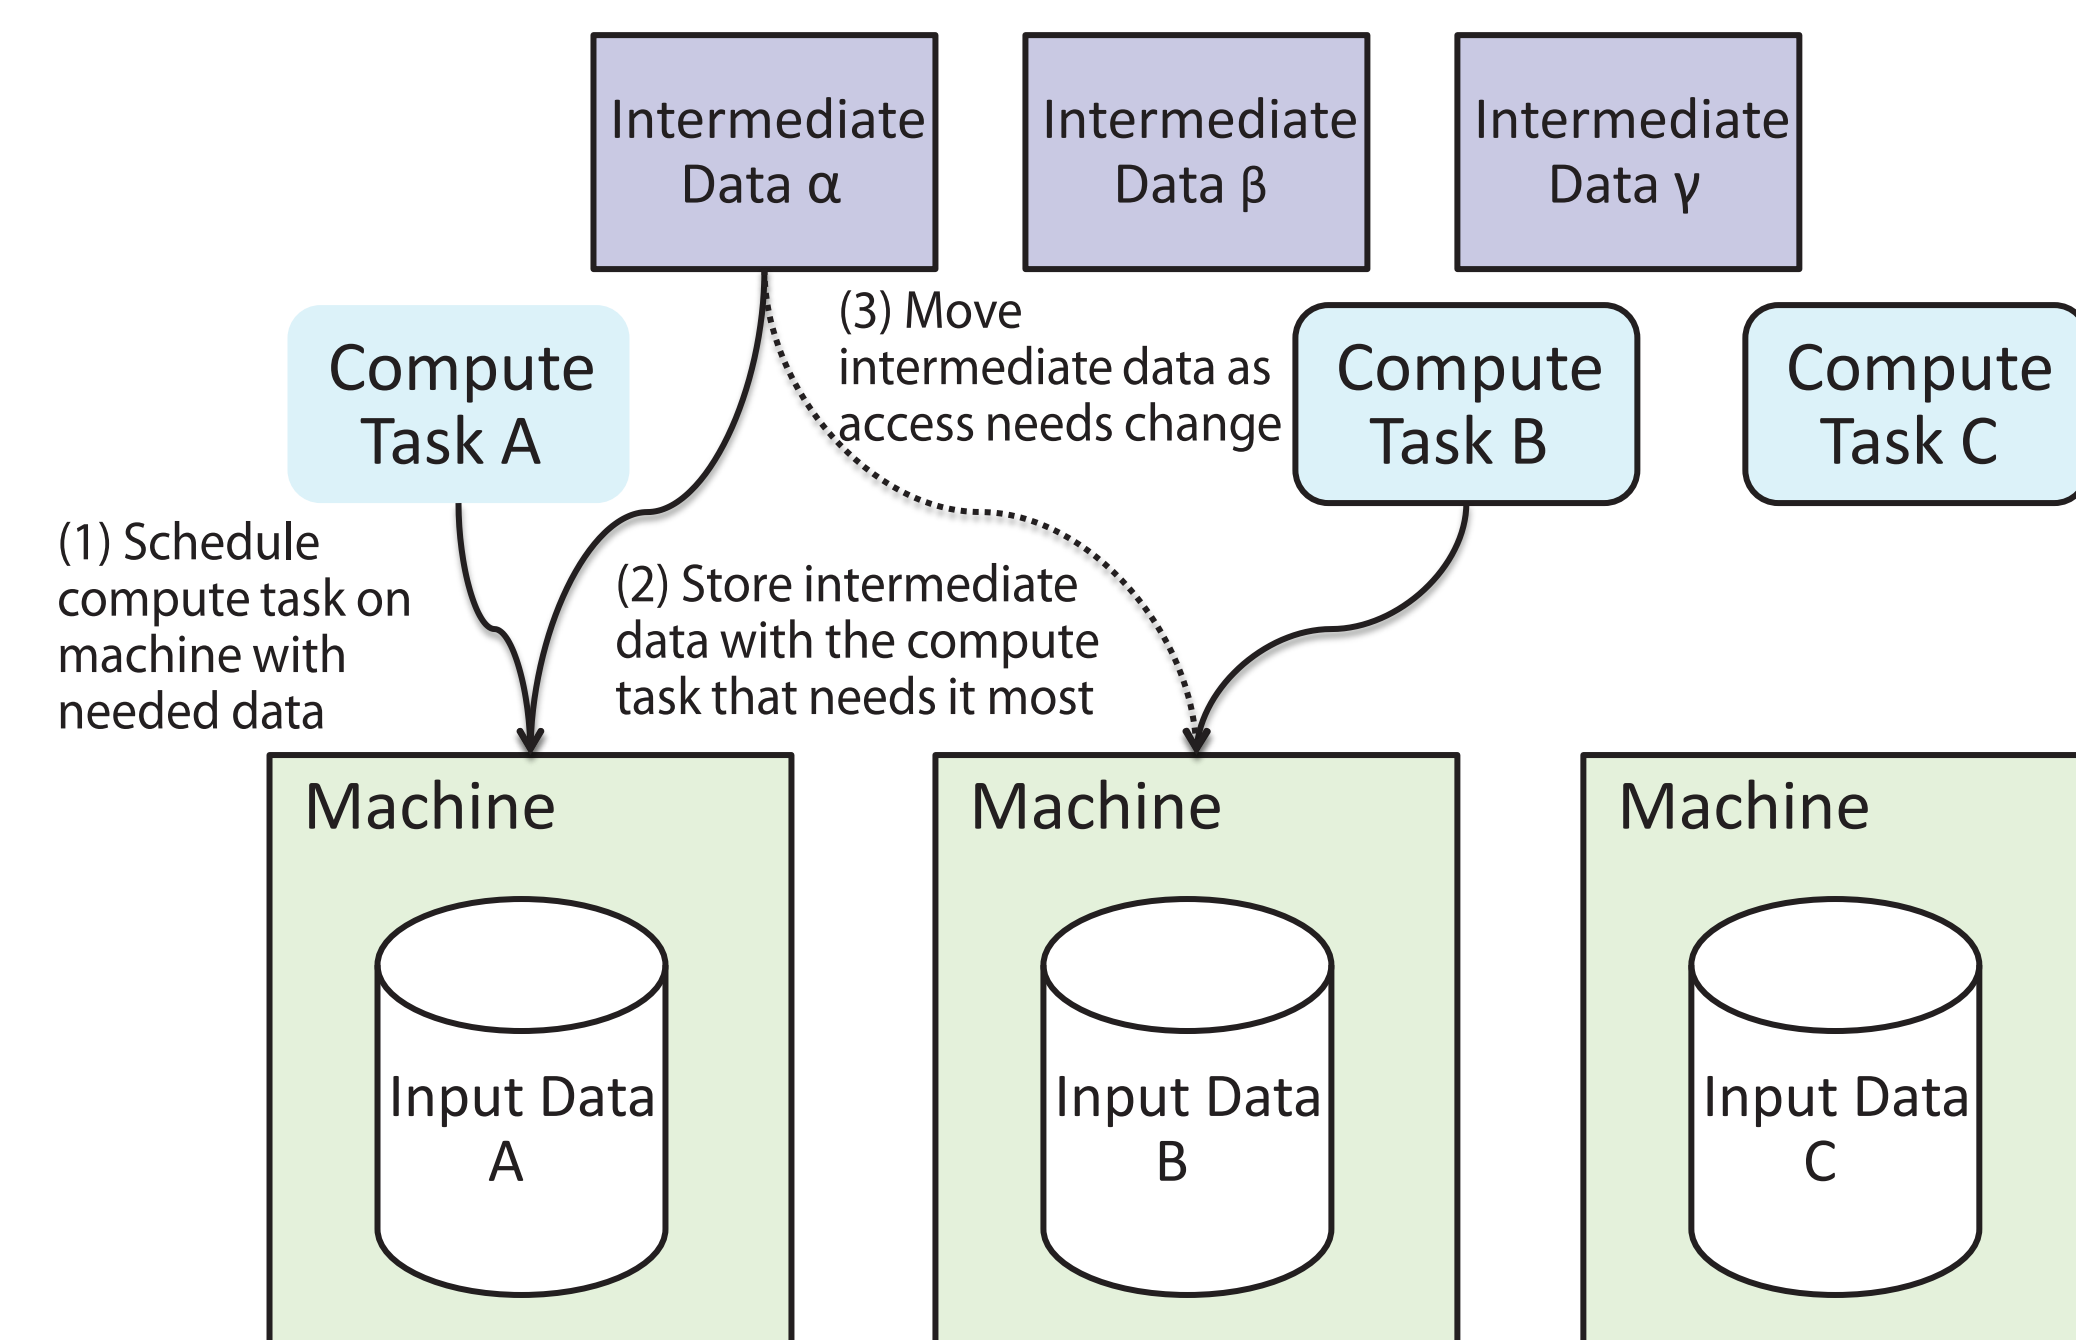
Intermediate Data α

Intermediate Data β

Intermediate Data γ

Compute Task A

(3) Move intermediate data as access needs change

Compute Task B

Compute Task C

(1) Schedule compute task on machine with needed data

(2) Store intermediate data with the compute task that needs it most

Machine

Input Data A

Machine

Input Data B

Machine

Input Data C